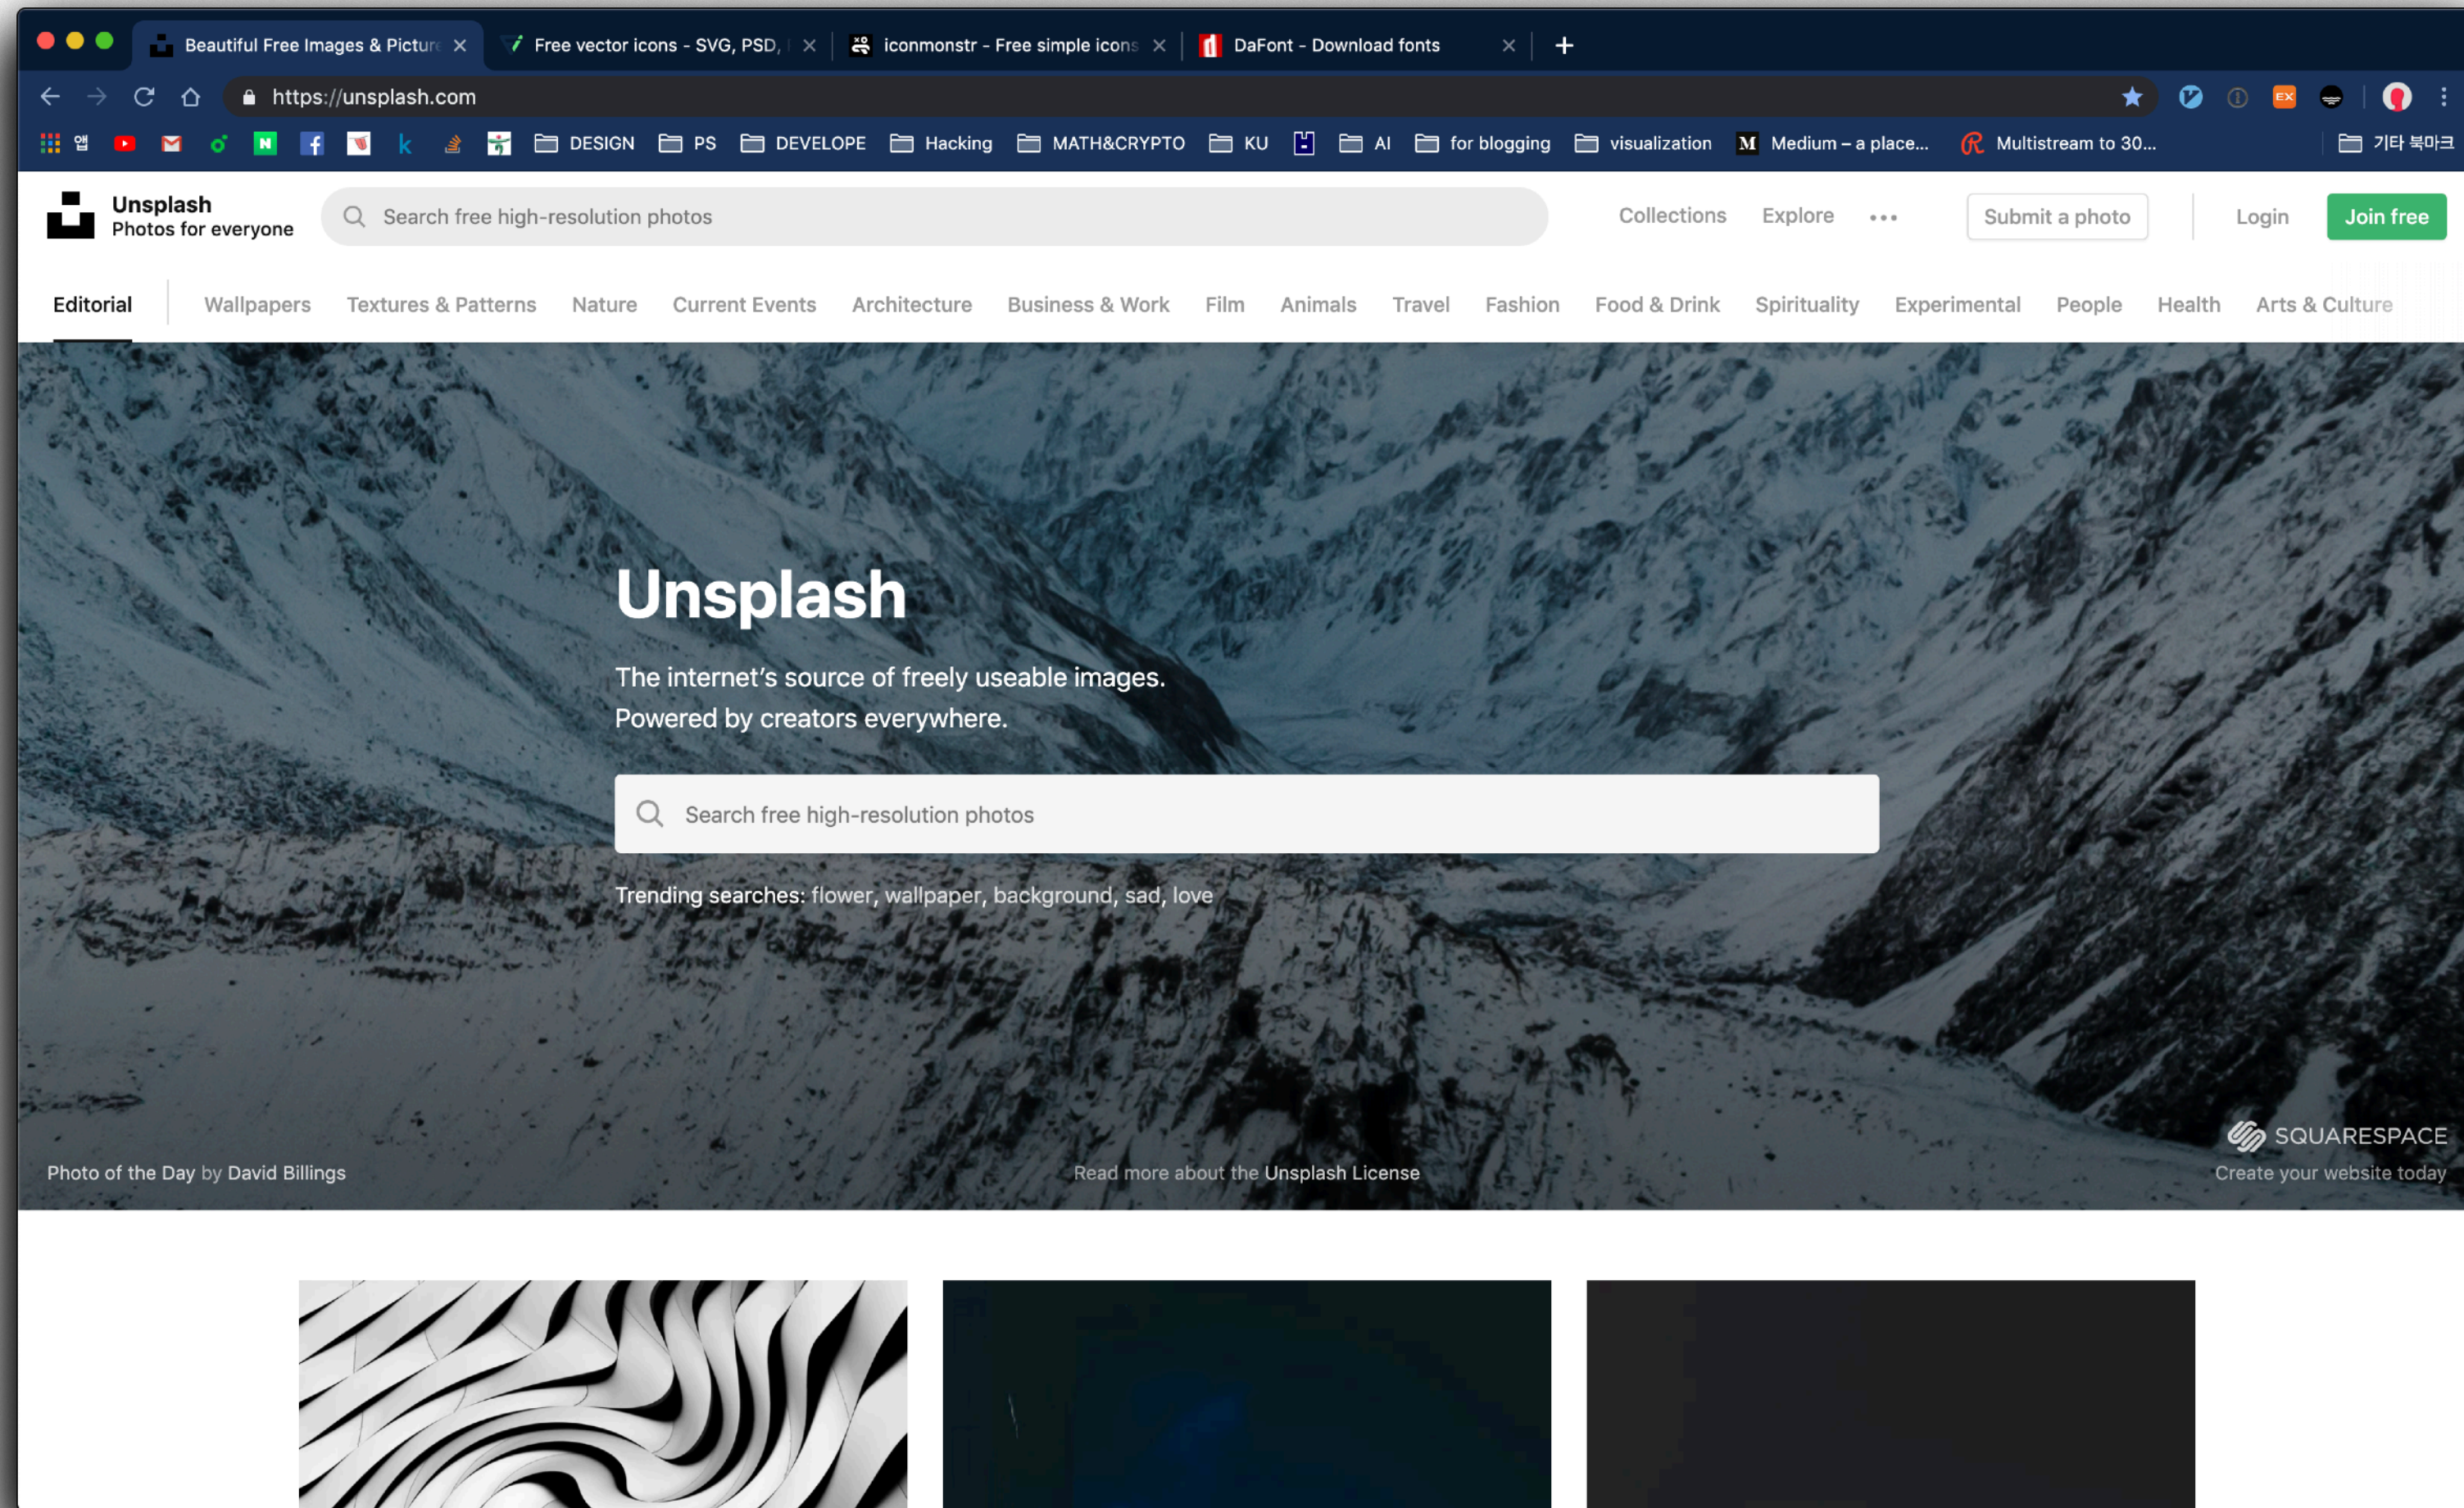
Beautiful Free Images & Pictur
Free vector icons - SVG, PSD,
iconmonstr - Free simple icons
DaFont - Download fonts

https://unsplash.com

DESIGN PS DEVELOPE Hacking MATH&CRYPTO KU AI for blogging visualization Medium – a place... Multistream to 30... 기타 북마크

Unsplash
Photos for everyone

Search free high-resolution photos

Collections Explore ••• Submit a photo Login Join free

Editorial Wallpapers Textures & Patterns Nature Current Events Architecture Business & Work Film Animals Travel Fashion Food & Drink Spirituality Experimental People Health Arts & Culture

Unsplash

The internet's source of freely useable images.
Powered by creators everywhere.

Search free high-resolution photos

Trending searches: flower, wallpaper, background, sad, love

Photo of the Day by David Billings

Read more about the Unsplash License

SQUARESPACE
Create your website today